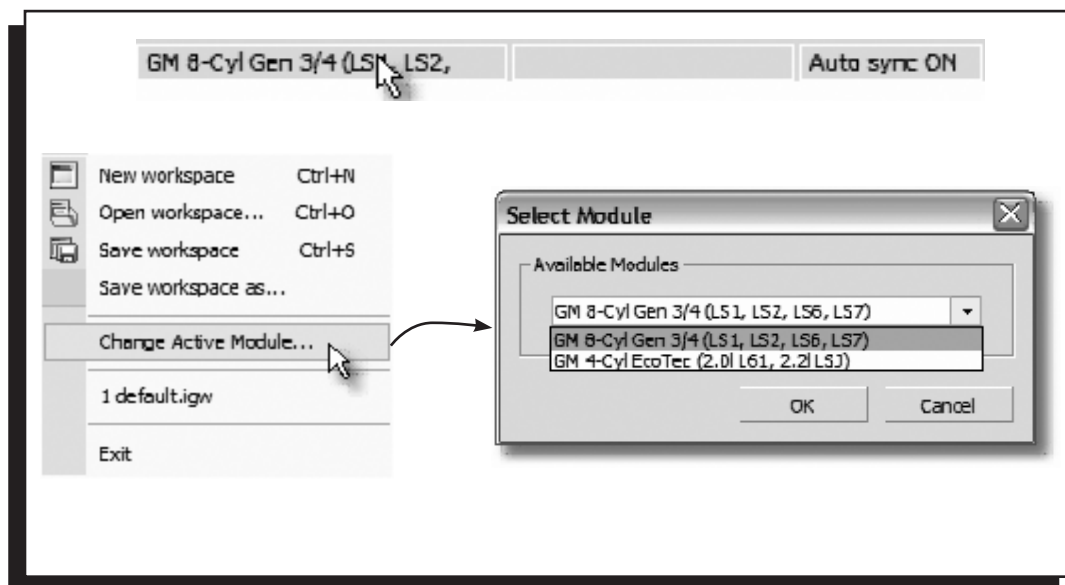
GM 8-Cyl Gen 3/4 (LS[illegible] LS2,

Auto sync ON

New workspace Ctrl+N
Open workspace... Ctrl+O
Save workspace Ctrl+S
Save workspace as...
Change Active Module...
1 default.igw
Exit

Select Module

Available Modules

GM 8-Cyl Gen 3/4 (LS1, LS2, LS6, LS7)
GM 8-Cyl Gen 3/4 (LS1, LS2, LS6, LS7)
GM 4-Cyl EcoTec (2.0l L61, 2.2l LSJ)

OK

Cancel